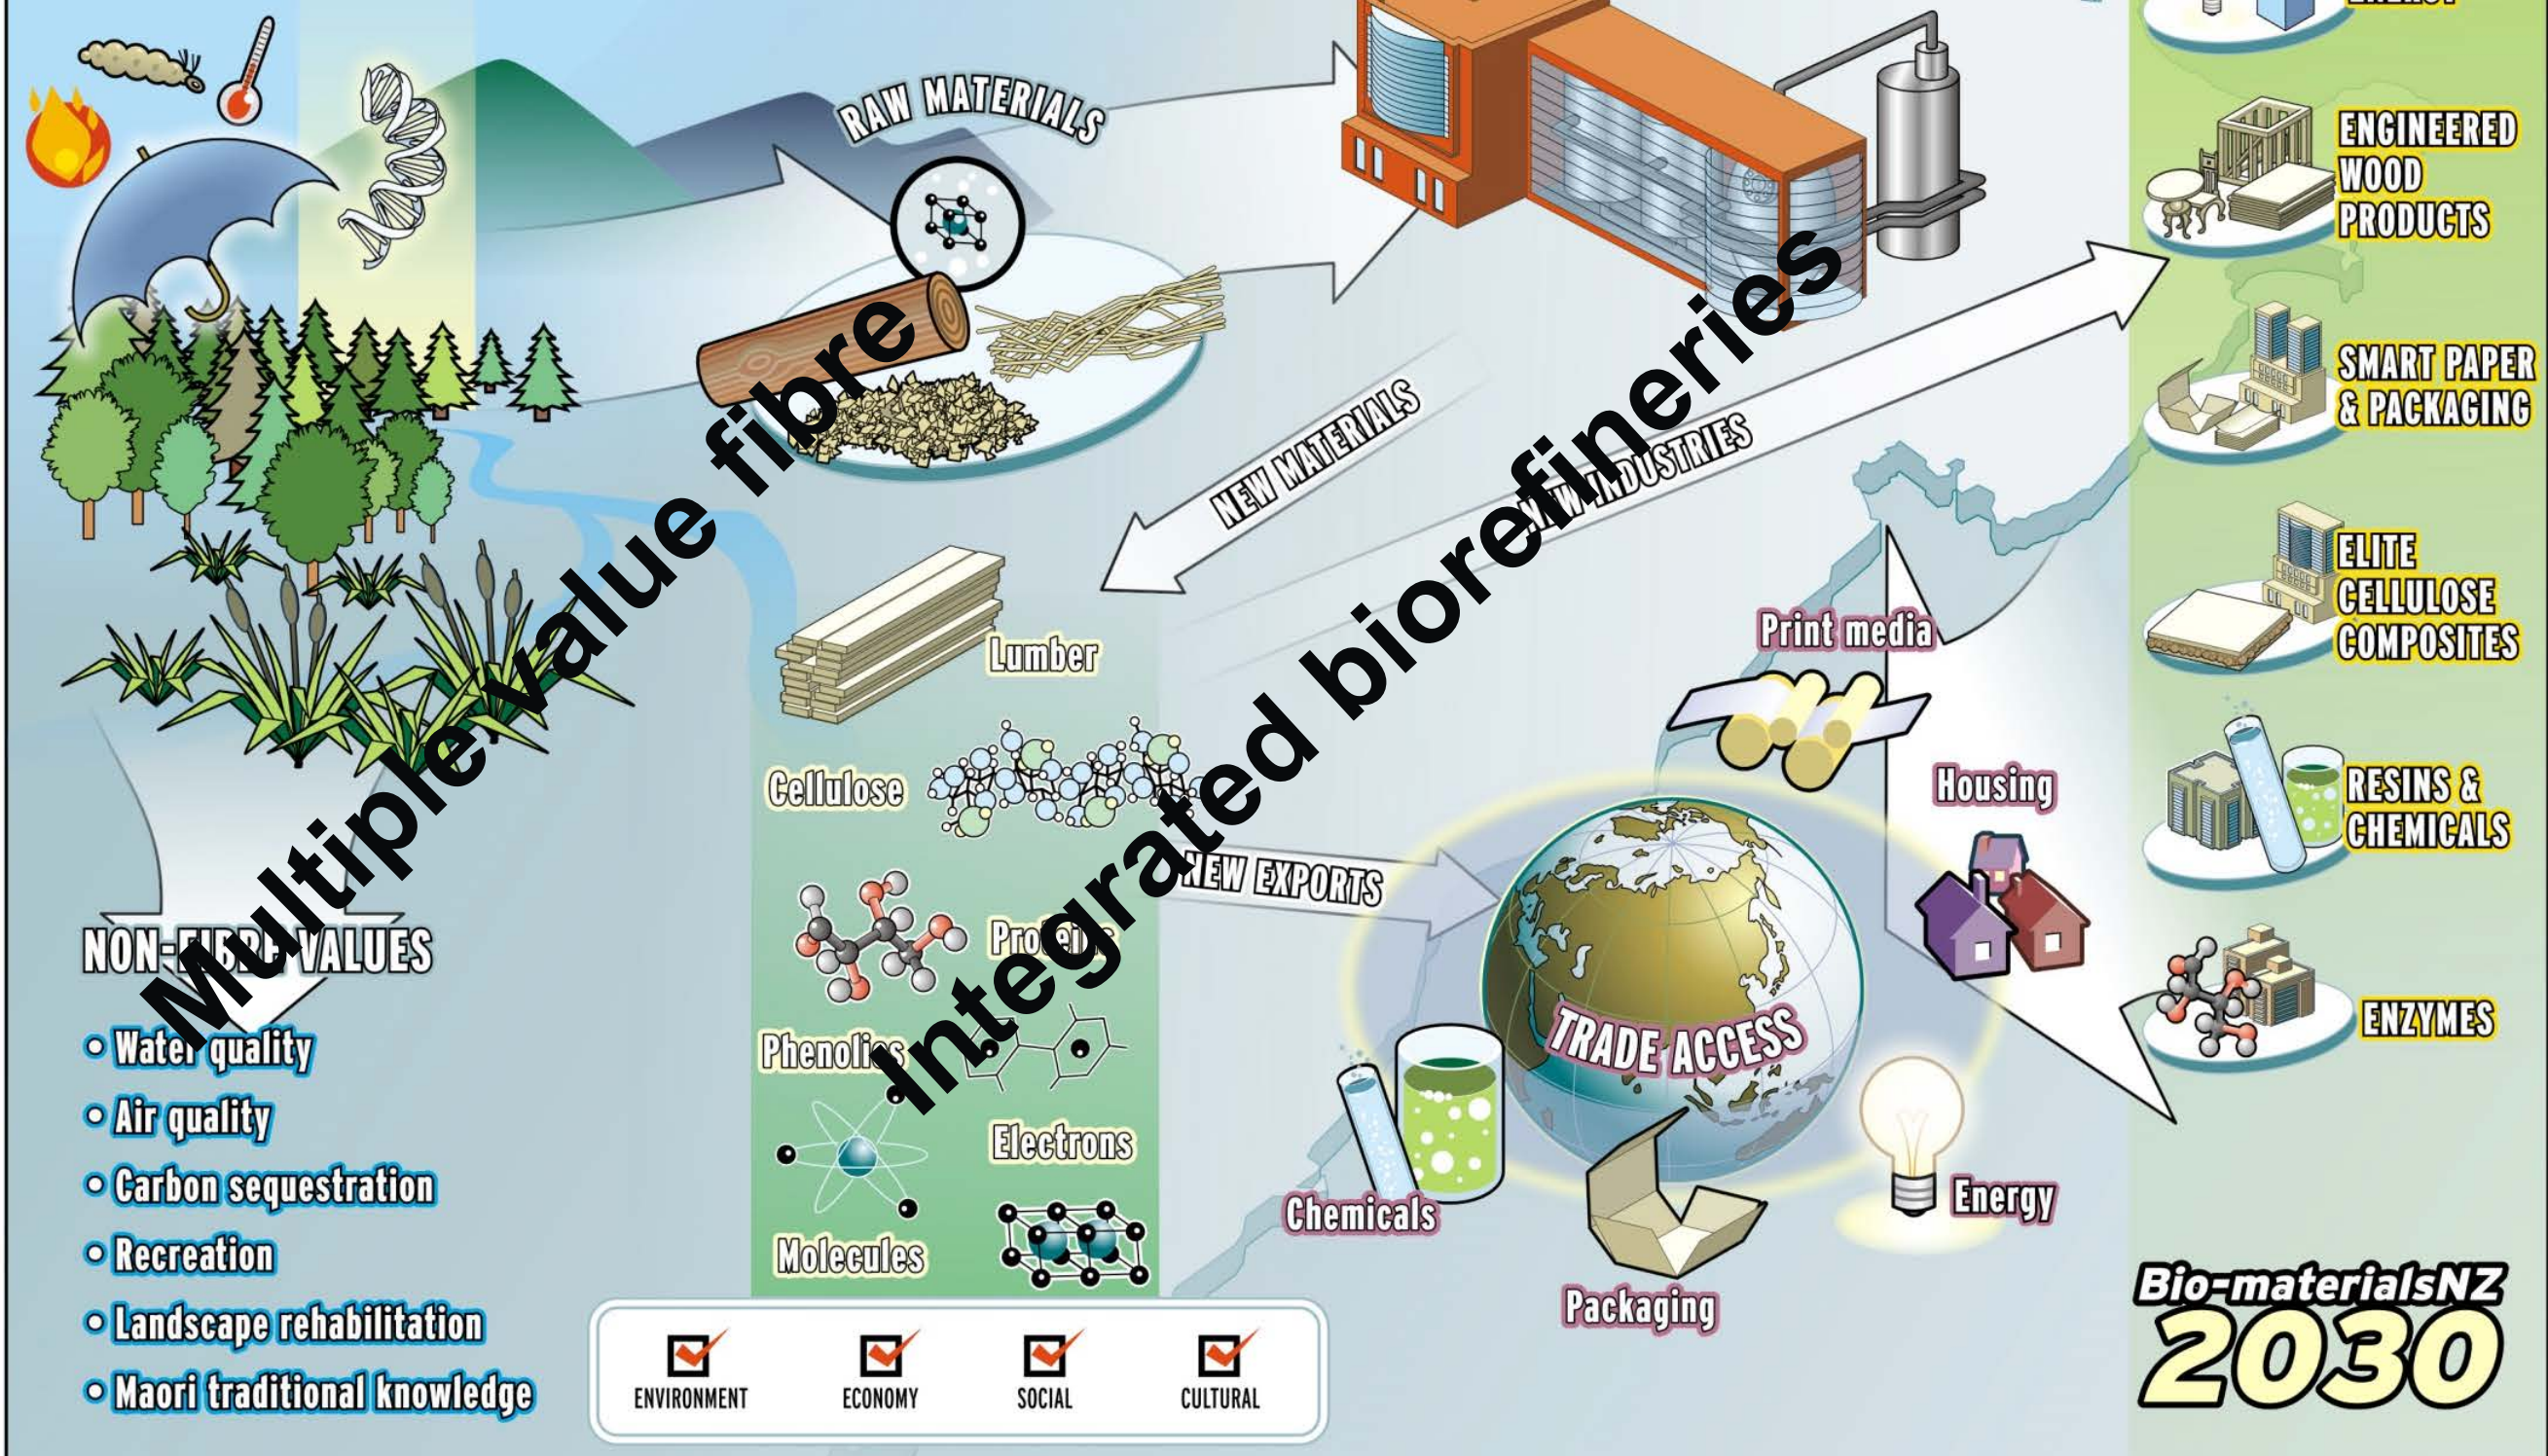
RAW MATERIALS

Multiple value fibre

Integrated biorefineries

NEW MATERIALS

NEW INDUSTRIES

ENGINEERED WOOD PRODUCTS

SMART PAPER & PACKAGING

ELITE CELLULOSE COMPOSITES

RESINS & CHEMICALS

ENZYMES

Lumber

Cellulose

Proteins

Phenolics

Electrons

Molecules

NEW EXPORTS

Print media

Housing

TRADE ACCESS

Chemicals

Packaging

Energy

NON-FIBRE VALUES

• Water quality
• Air quality
• Carbon sequestration
• Recreation
• Landscape rehabilitation
• Maori traditional knowledge

ENVIRONMENT ECONOMY SOCIAL CULTURAL

Bio-materialsNZ 2030